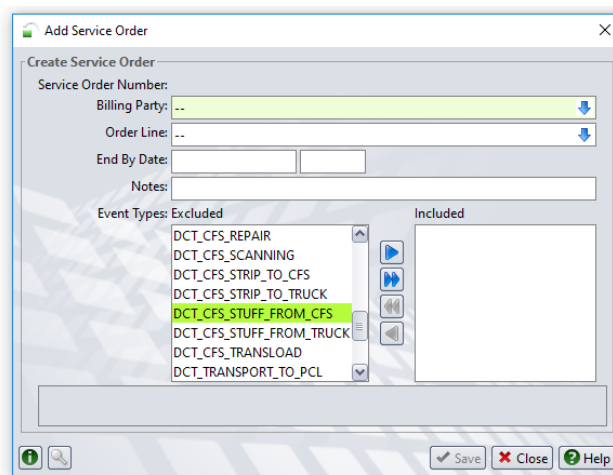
Add Service Order

Create Service Order

Service Order Number:

Billing Party: --

Order Line: --

End By Date:

Notes:

Event Types: Excluded

Included

DCT_CFS_REPAIR
DCT_CFS_SCANNING
DCT_CFS_STRIP_TO_CFS
DCT_CFS_STRIP_TO_TRUCK
DCT_CFS_STUFF_FROM_CFS
DCT_CFS_STUFF_FROM_TRUCK
DCT_CFS_TRANSLOAD
DCT_TRANSPORT_TO_PCL

Save
Close
Help